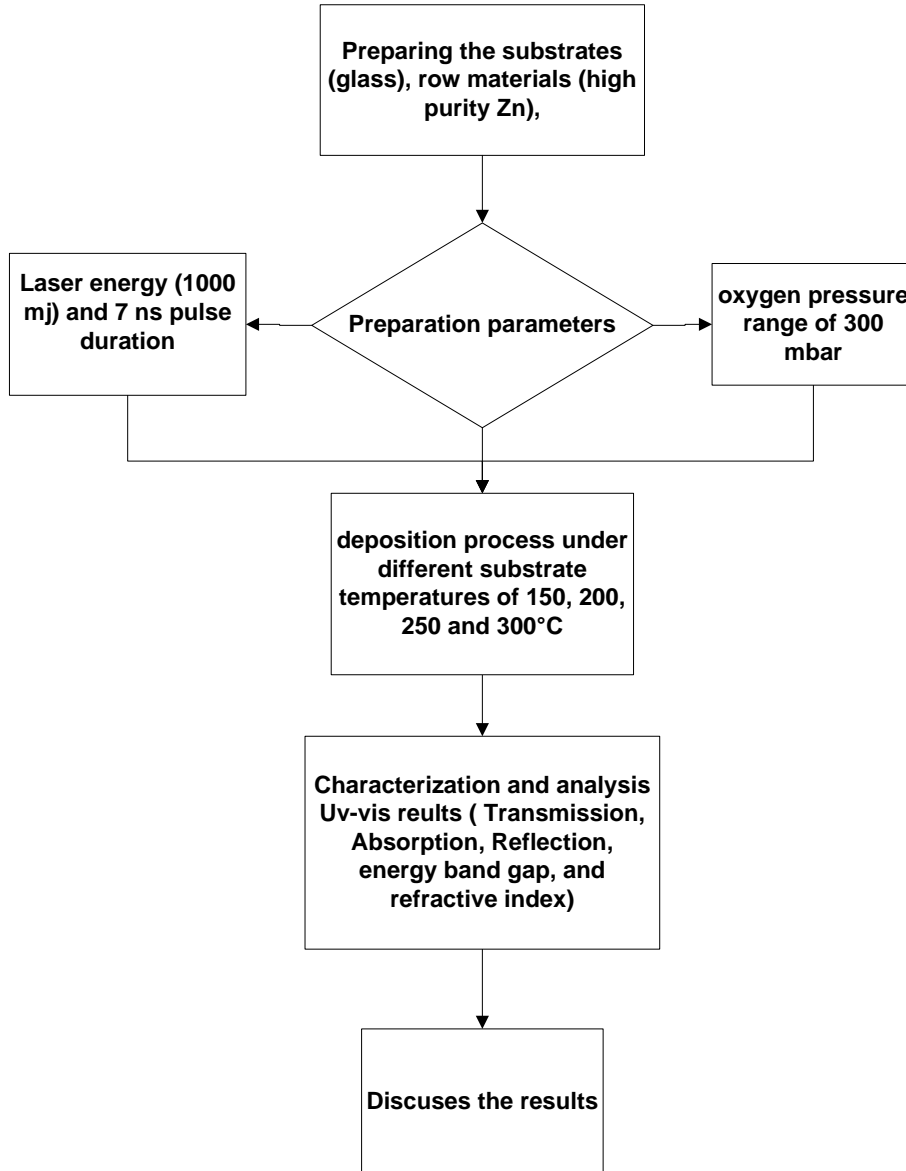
Preparing the substrates (glass), row materials (high purity Zn),

Laser energy (1000 mj) and 7 ns pulse duration

Preparation parameters

oxygen pressure range of 300 mbar

deposition process under different substrate temperatures of 150, 200, 250 and 300°C

Characterization and analysis Uv-vis reults ( Transmission, Absorption, Reflection, energy band gap, and refractive index)

Discuses the results